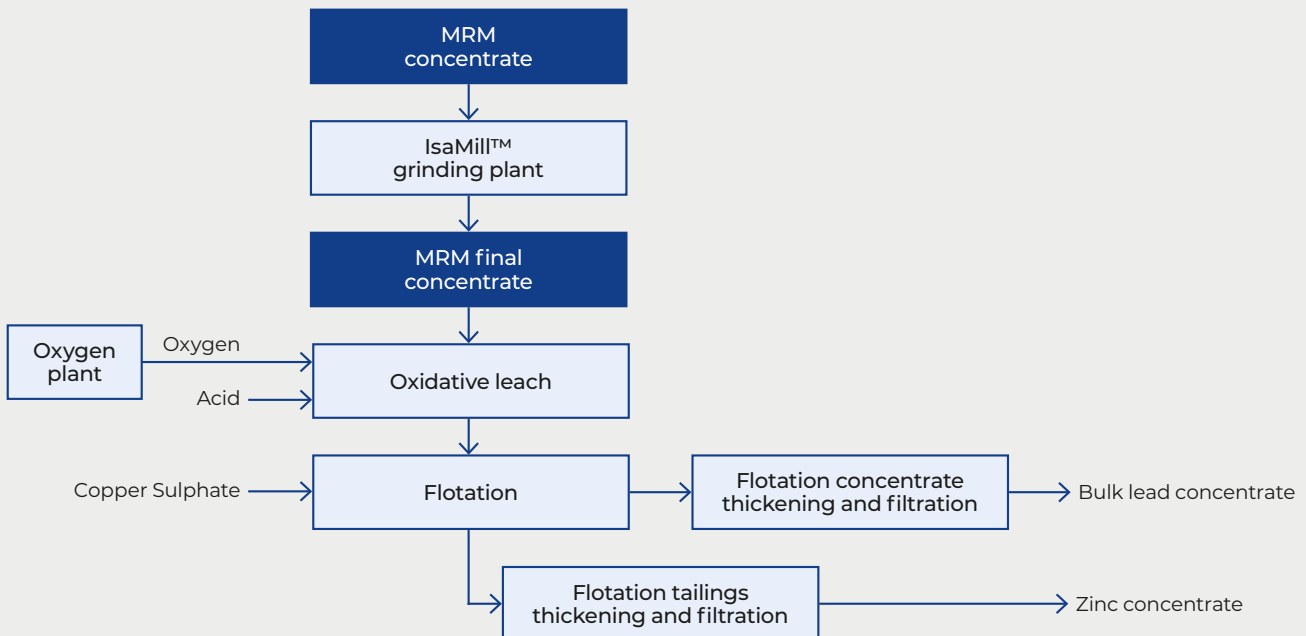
MRM concentrate

IsaMill™ grinding plant

MRM final concentrate

Oxygen plant

Oxygen

Acid

Oxidative leach

Copper Sulphate

Flotation

Flotation concentrate thickening and filtration

Bulk lead concentrate

Flotation tailings thickening and filtration

Zinc concentrate